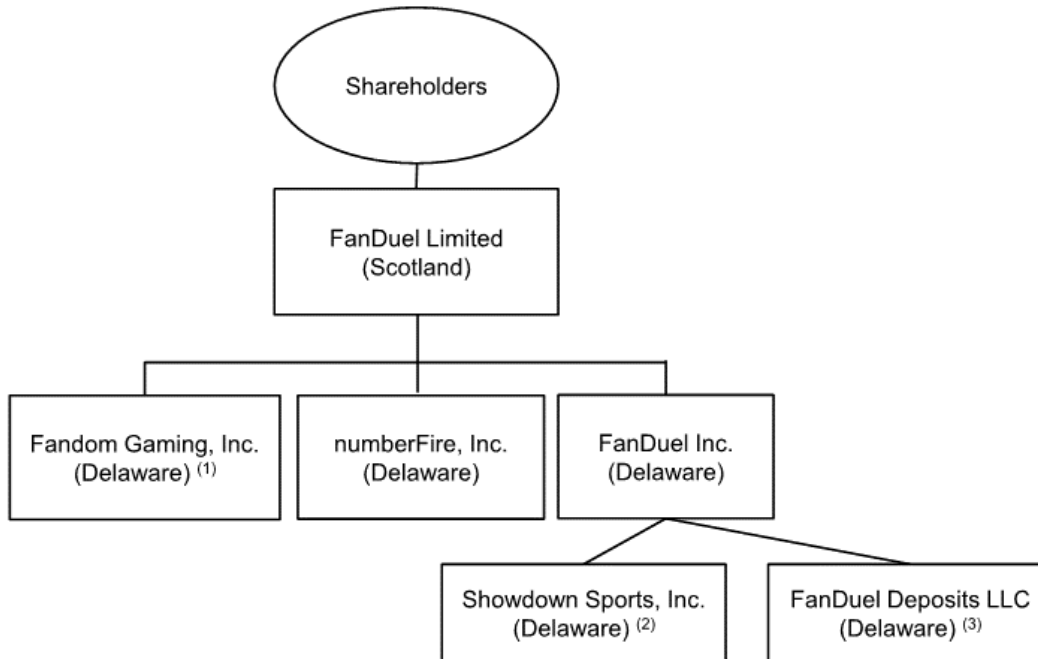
Shareholders

FanDuel Limited
(Scotland)

Fandom Gaming, Inc.
(Delaware) $^{(1)}$

numberFire, Inc.
(Delaware)

FanDuel Inc.
(Delaware)

Showdown Sports, Inc.
(Delaware) $^{(2)}$

FanDuel Deposits LLC
(Delaware) $^{(3)}$